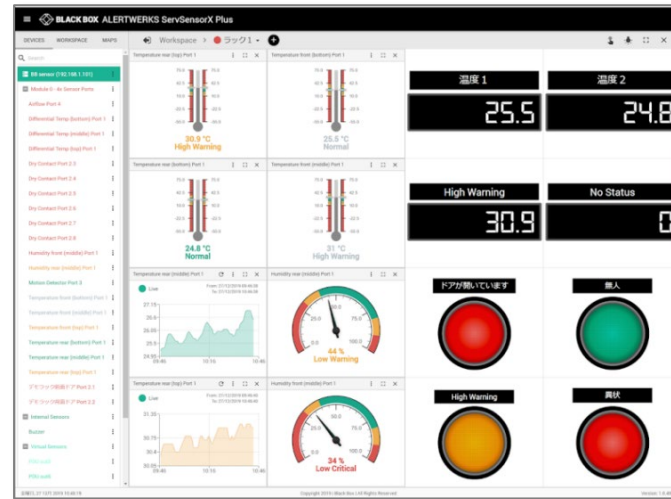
BLACK BOX ALERTWERKS ServSensorX Plus

DEVICES WORKSPACE MAPS

Workspace > ラック1

BB sensor (192.168.1.101)
Module 0 - 4x Sensor Ports
Airflow Port 4
Differential Temp (bottom) Port 1
Differential Temp (middle) Port 1
Differential Temp (top) Port 1
Dry Contact Port 2.3
Dry Contact Port 2.4
Dry Contact Port 2.5
Dry Contact Port 2.6
Dry Contact Port 2.7
Dry Contact Port 2.8
Humidity front (middle) Port 1
Humidity rear (middle) Port 1
Motion Detector Port 3
Temperature front (bottom) Port 1
Temperature front (middle) Port 1
Temperature front (top) Port 1
Temperature rear (bottom) Port 1
Temperature rear (middle) Port 1
Temperature rear (top) Port 1
ダミラック用扉ドア Port 2.1
ダミラック用扉ドア Port 2.2
Internal Sensors
Buzzer
Virtual Sensors

Temperature rear (top) Port 1
30.9 °C
High Warning

Temperature front (bottom) Port 1
25.5 °C
Normal

Temperature rear (bottom) Port 1
24.8 °C
Normal

Temperature front (middle) Port 1
31 °C
High Warning

Temperature rear (middle) Port 1
Live

Humidity front (middle) Port 1
44 %
Low Warning

Temperature rear (top) Port 1
Live

Humidity rear (middle) Port 1
34 %
Low Critical

温度 1
25.5

温度 2
24.8

High Warning
30.9

No Status
0

ドアが開いています

無人

High Warning

異状

Copyright 2019 Black Box | All Rights Reserved